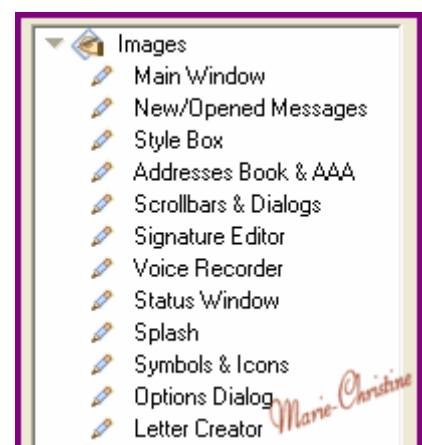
Images
Main Window
New/Opened Messages
Style Box
Addresses Book & AAA
Scrollbars & Dialogs
Signature Editor
Voice Recorder
Status Window
Splash
Symbols & Icons
Options Dialog
Letter Creator
Marie-Christine